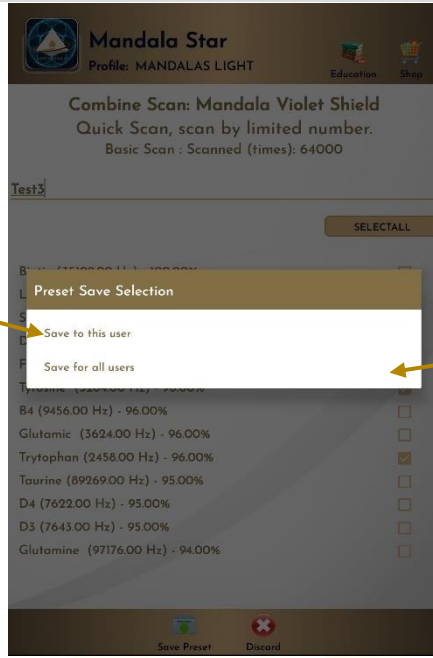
Mandala Star
Profile: MANDALAS LIGHT

Education
Shop

Combine Scan: Mandala Violet Shield
Quick Scan, scan by limited number.
Basic Scan : Scanned (times): 64000

Test3

SELECTALL

Preset Save Selection

Save to this user

Save for all users

B4 (9456.00 Hz) - 96.00%
Glutamic (3624.00 Hz) - 96.00%
Trytophan (2458.00 Hz) - 96.00%
Taurine (89269.00 Hz) - 95.00%
D4 (7622.00 Hz) - 95.00%
D3 (7643.00 Hz) - 95.00%
Glutamine (97176.00 Hz) - 94.00%

Save Preset
Discard